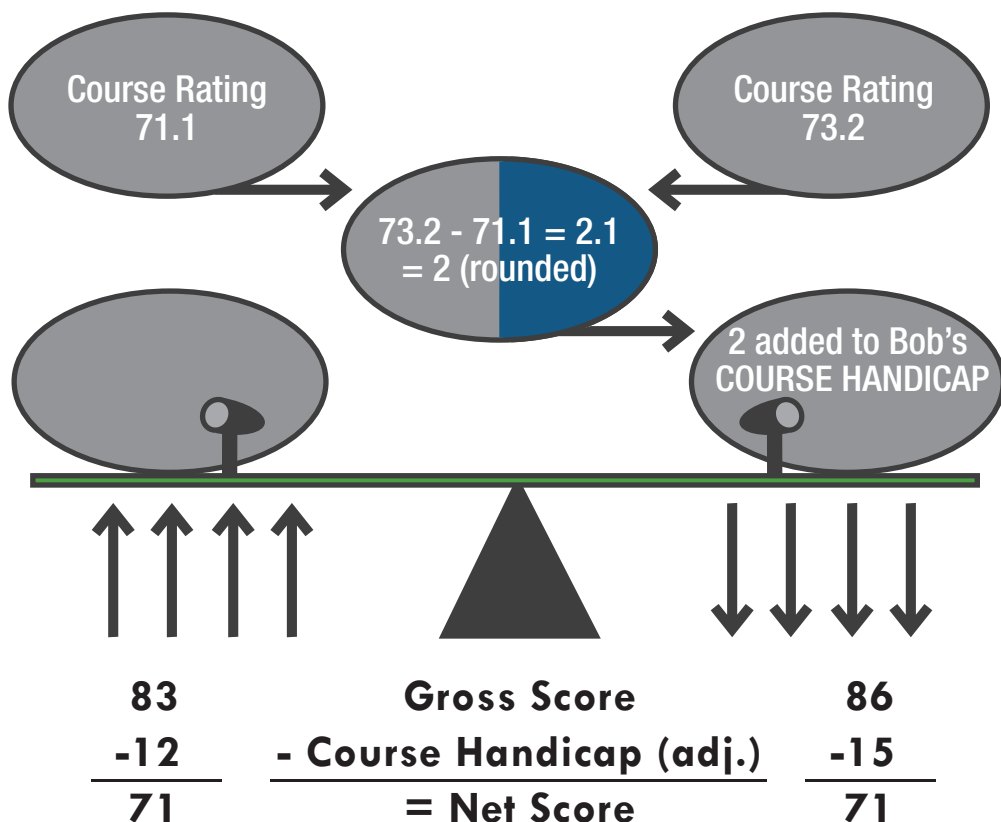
Course Rating
71.1

Course Rating
73.2

73.2 - 71.1 = 2.1
= 2 (rounded)

2 added to Bob's
COURSE HANDICAP

| 83 | Gross Score | 86 |
|---|---|---|
| -12 | - Course Handicap (adj.) | -15 |
| 71 | = Net Score | 71 |